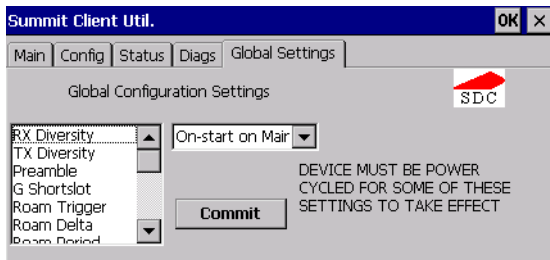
Summit Client Util.

OK ×

Main | Config | Status | Diags | Global Settings

Global Configuration Settings

SDC

RX Diversity
TX Diversity
Preamble
G Shortslot
Roam Trigger
Roam Delta
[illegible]

On-start on Mair

DEVICE MUST BE POWER CYCLED FOR SOME OF THESE SETTINGS TO TAKE EFFECT

Commit